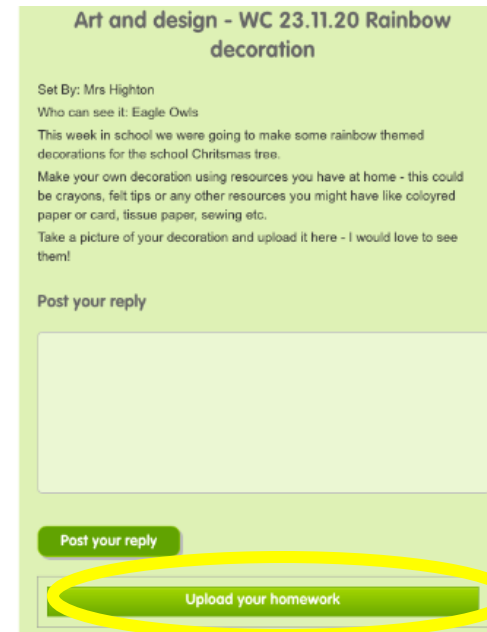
Art and design - WC 23.11.20 Rainbow decoration

Set By: Mrs Highton

Who can see it: Eagle Owls

This week in school we were going to make some rainbow themed decorations for the school Chritsmas tree.

Make your own decoration using resources you have at home - this could be crayons, felt tips or any other resources you might have like coloyred paper or card, tissue paper, sewing etc.

Take a picture of your decoration and upload it here - I would love to see them!

Post your reply

Post your reply

Upload your homework